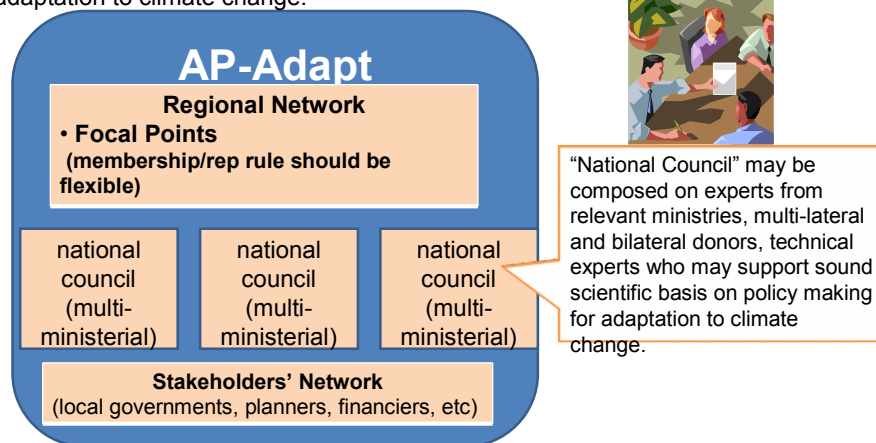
adaptation to climate change.

AP-Adapt

Regional Network
• Focal Points
(membership/rep rule should be flexible)

national council (multi-ministerial)

national council (multi-ministerial)

national council (multi-ministerial)

Stakeholders' Network
(local governments, planners, financiers, etc)

"National Council" may be composed on experts from relevant ministries, multi-lateral and bilateral donors, technical experts who may support sound scientific basis on policy making for adaptation to climate change.